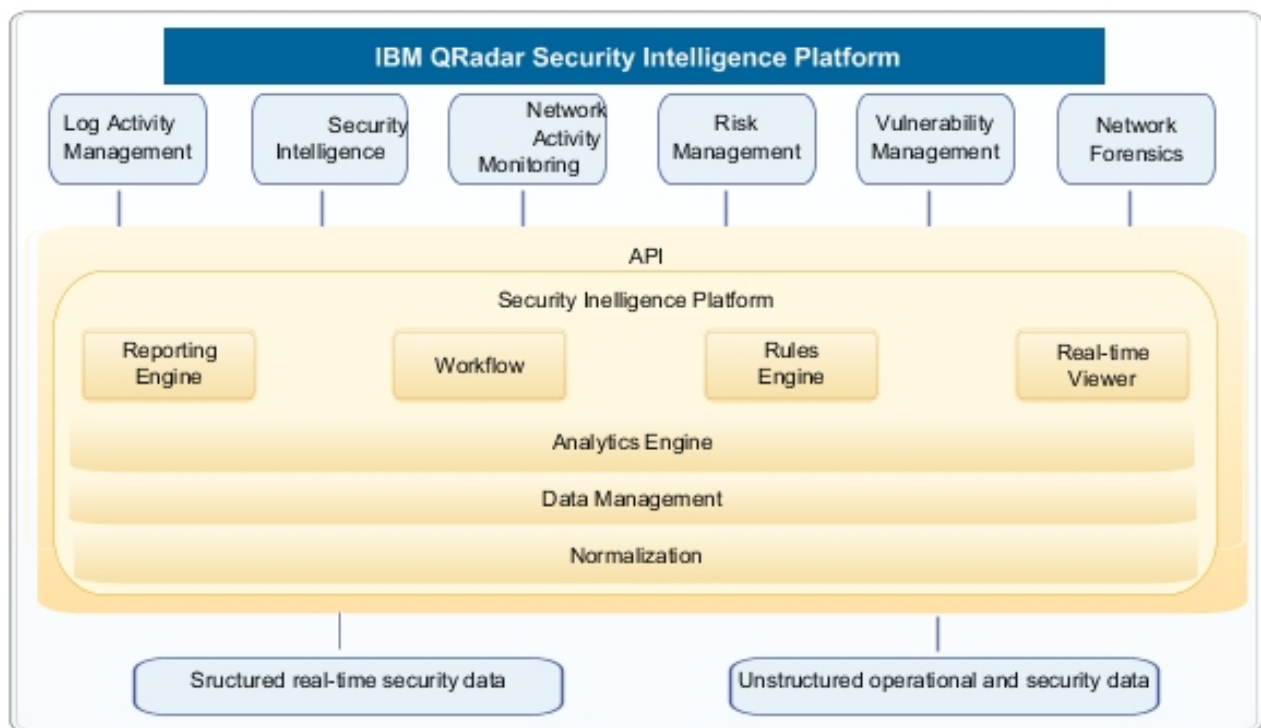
IBM QRadar Security Intelligence Platform

Log Activity Management

Security Intelligence

Network Activity Monitoring

Risk Management

Vulnerability Management

Network Forensics

API

Security Inelligence Platform

Reporting Engine

Workflow

Rules Engine

Real-time Viewer

Analytics Engine

Data Management

Normalization

Sructured real-time security data

Unstructured operational and security data